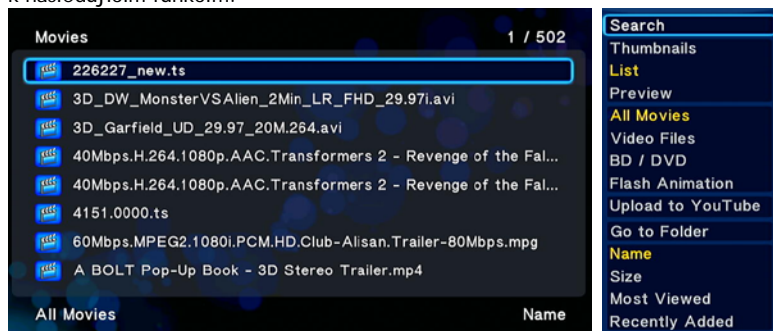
k následujícím funkcím:

Movies 1 / 502

226227_new.ts
3D_DW_MonsterVSAlien_2Min_LR_FHD_29.97i.avi
3D_Garfield_UD_29.97_20M.264.avi
40Mbps.H.264.1080p.AAC.Transformers 2 - Revenge of the Fal...
40Mbps.H.264.1080p.AAC.Transformers 2 - Revenge of the Fal...
4151.0000.ts
60Mbps.MPEG2.1080i.PCM.HD.Club-Alisan.Trailer-80Mbps.mpg
A BOLT Pop-Up Book - 3D Stereo Trailer.mp4

All Movies Name

Search
Thumbnails
List
Preview
All Movies
Video Files
BD / DVD
Flash Animation
Upload to YouTube
Go to Folder
Name
Size
Most Viewed
Recently Added